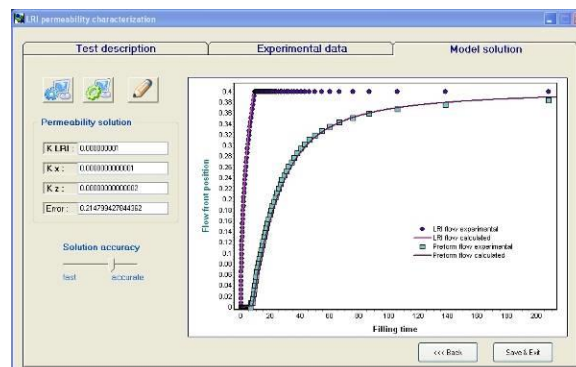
LRI permeability characterization

Test description
Experimental data
Model solution

Permeability solution

| | |
|---|---|
| K LRI : | 0.000000007 |
| K x : | 0.0000000000001 |
| K z : | 0.00000000000002 |
| Error : | 0.214799427044362 |

Solution accuracy
fast
accurate

Flow front position
0.4
0.38
0.36
0.34
0.32
0.3
0.28
0.26
0.24
0.22
0.2
0.18
0.16
0.14
0.12
0.10
0.1
0.08
0.06
0.04
0.02
0

0
20
40
60
80
100
120
140
160
180
200
Filling time

LRI flow experimental
LRI flow calculated
Preform flow experimental
Preform flow calculated

<<< Back
Save & Exit